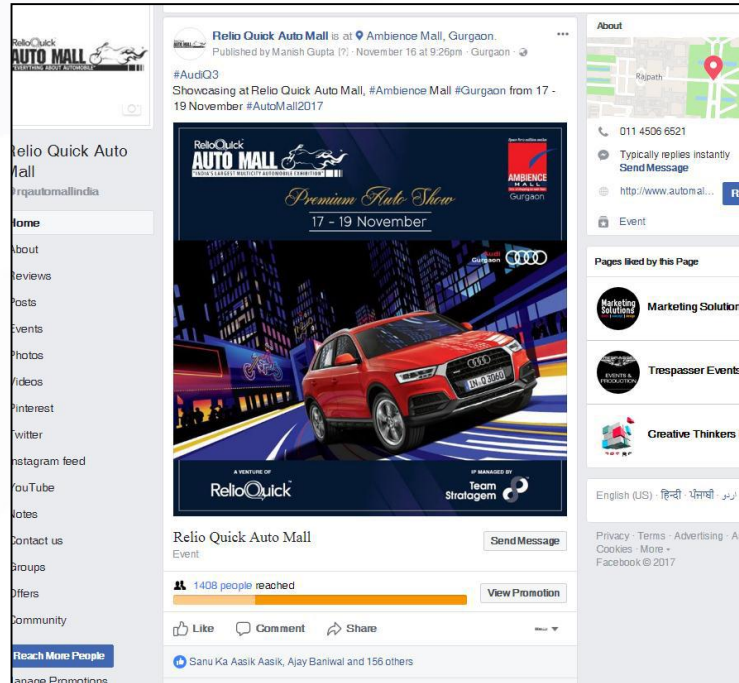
ReliоQuick AUTO MALL "EVERYTHING ABOUT AUTOMOBILE"

Relio Quick Auto Mall
@rqautomallindia

Home
About
Reviews
Posts
Events
Photos
Videos
Pinterest
Twitter
Instagram feed
YouTube
Notes
Contact us
Groups
Offers
Community

Reach More People
Manage Promotions

Relio Quick Auto Mall is at Ambience Mall, Gurgaon.
Published by Manish Gupta [?] · November 16 at 9:26pm · Gurgaon ·

#AudiQ3
Showcasing at Relio Quick Auto Mall, #Ambience Mall #Gurgaon from 17 - 19 November #AutoMall2017

ReliоQuick AUTO MALL "INDIA'S LARGEST MULTICITY AUTOMOBILE EXHIBITION"
AMBIENCE MALL Gurgaon
Premium Auto Show
17 - 19 November
Audi Gurgaon
A VENTURE OF ReliоQuick
IP MANAGED BY Team Stratagem

Relio Quick Auto Mall
Event
Send Message

1408 people reached
View Promotion

Like Comment Share

Sanu Ka Aasik Aasik, Ajay Baniwal and 156 others

About
Rajpath
011 4506 6521
Typically replies instantly
Send Message
http://www.automal...
Event

Pages liked by this Page
Marketing Solution
Trespasser Events
Creative Thinkers

English (US) · हिन्दी · ਪੰਜਾਬੀ · اردو

Privacy · Terms · Advertising · A
Cookies · More
Facebook © 2017